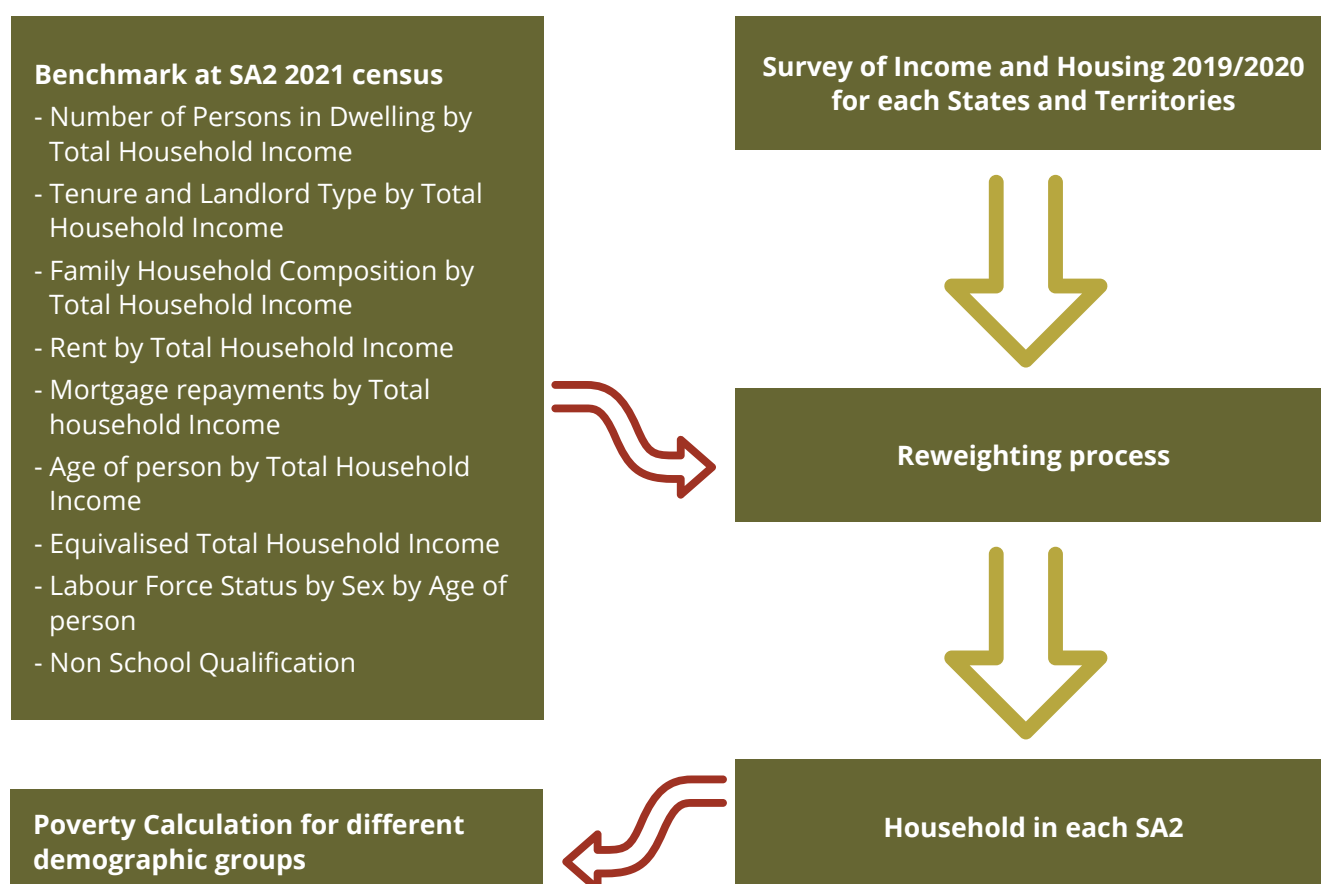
Benchmark at SA2 2021 census
- Number of Persons in Dwelling by Total Household Income
- Tenure and Landlord Type by Total Household Income
- Family Household Composition by Total Household Income
- Rent by Total Household Income
- Mortgage repayments by Total household Income
- Age of person by Total Household Income
- Equivalised Total Household Income
- Labour Force Status by Sex by Age of person
- Non School Qualification

Survey of Income and Housing 2019/2020 for each States and Territories

Reweighting process

Household in each SA2

Poverty Calculation for different demographic groups